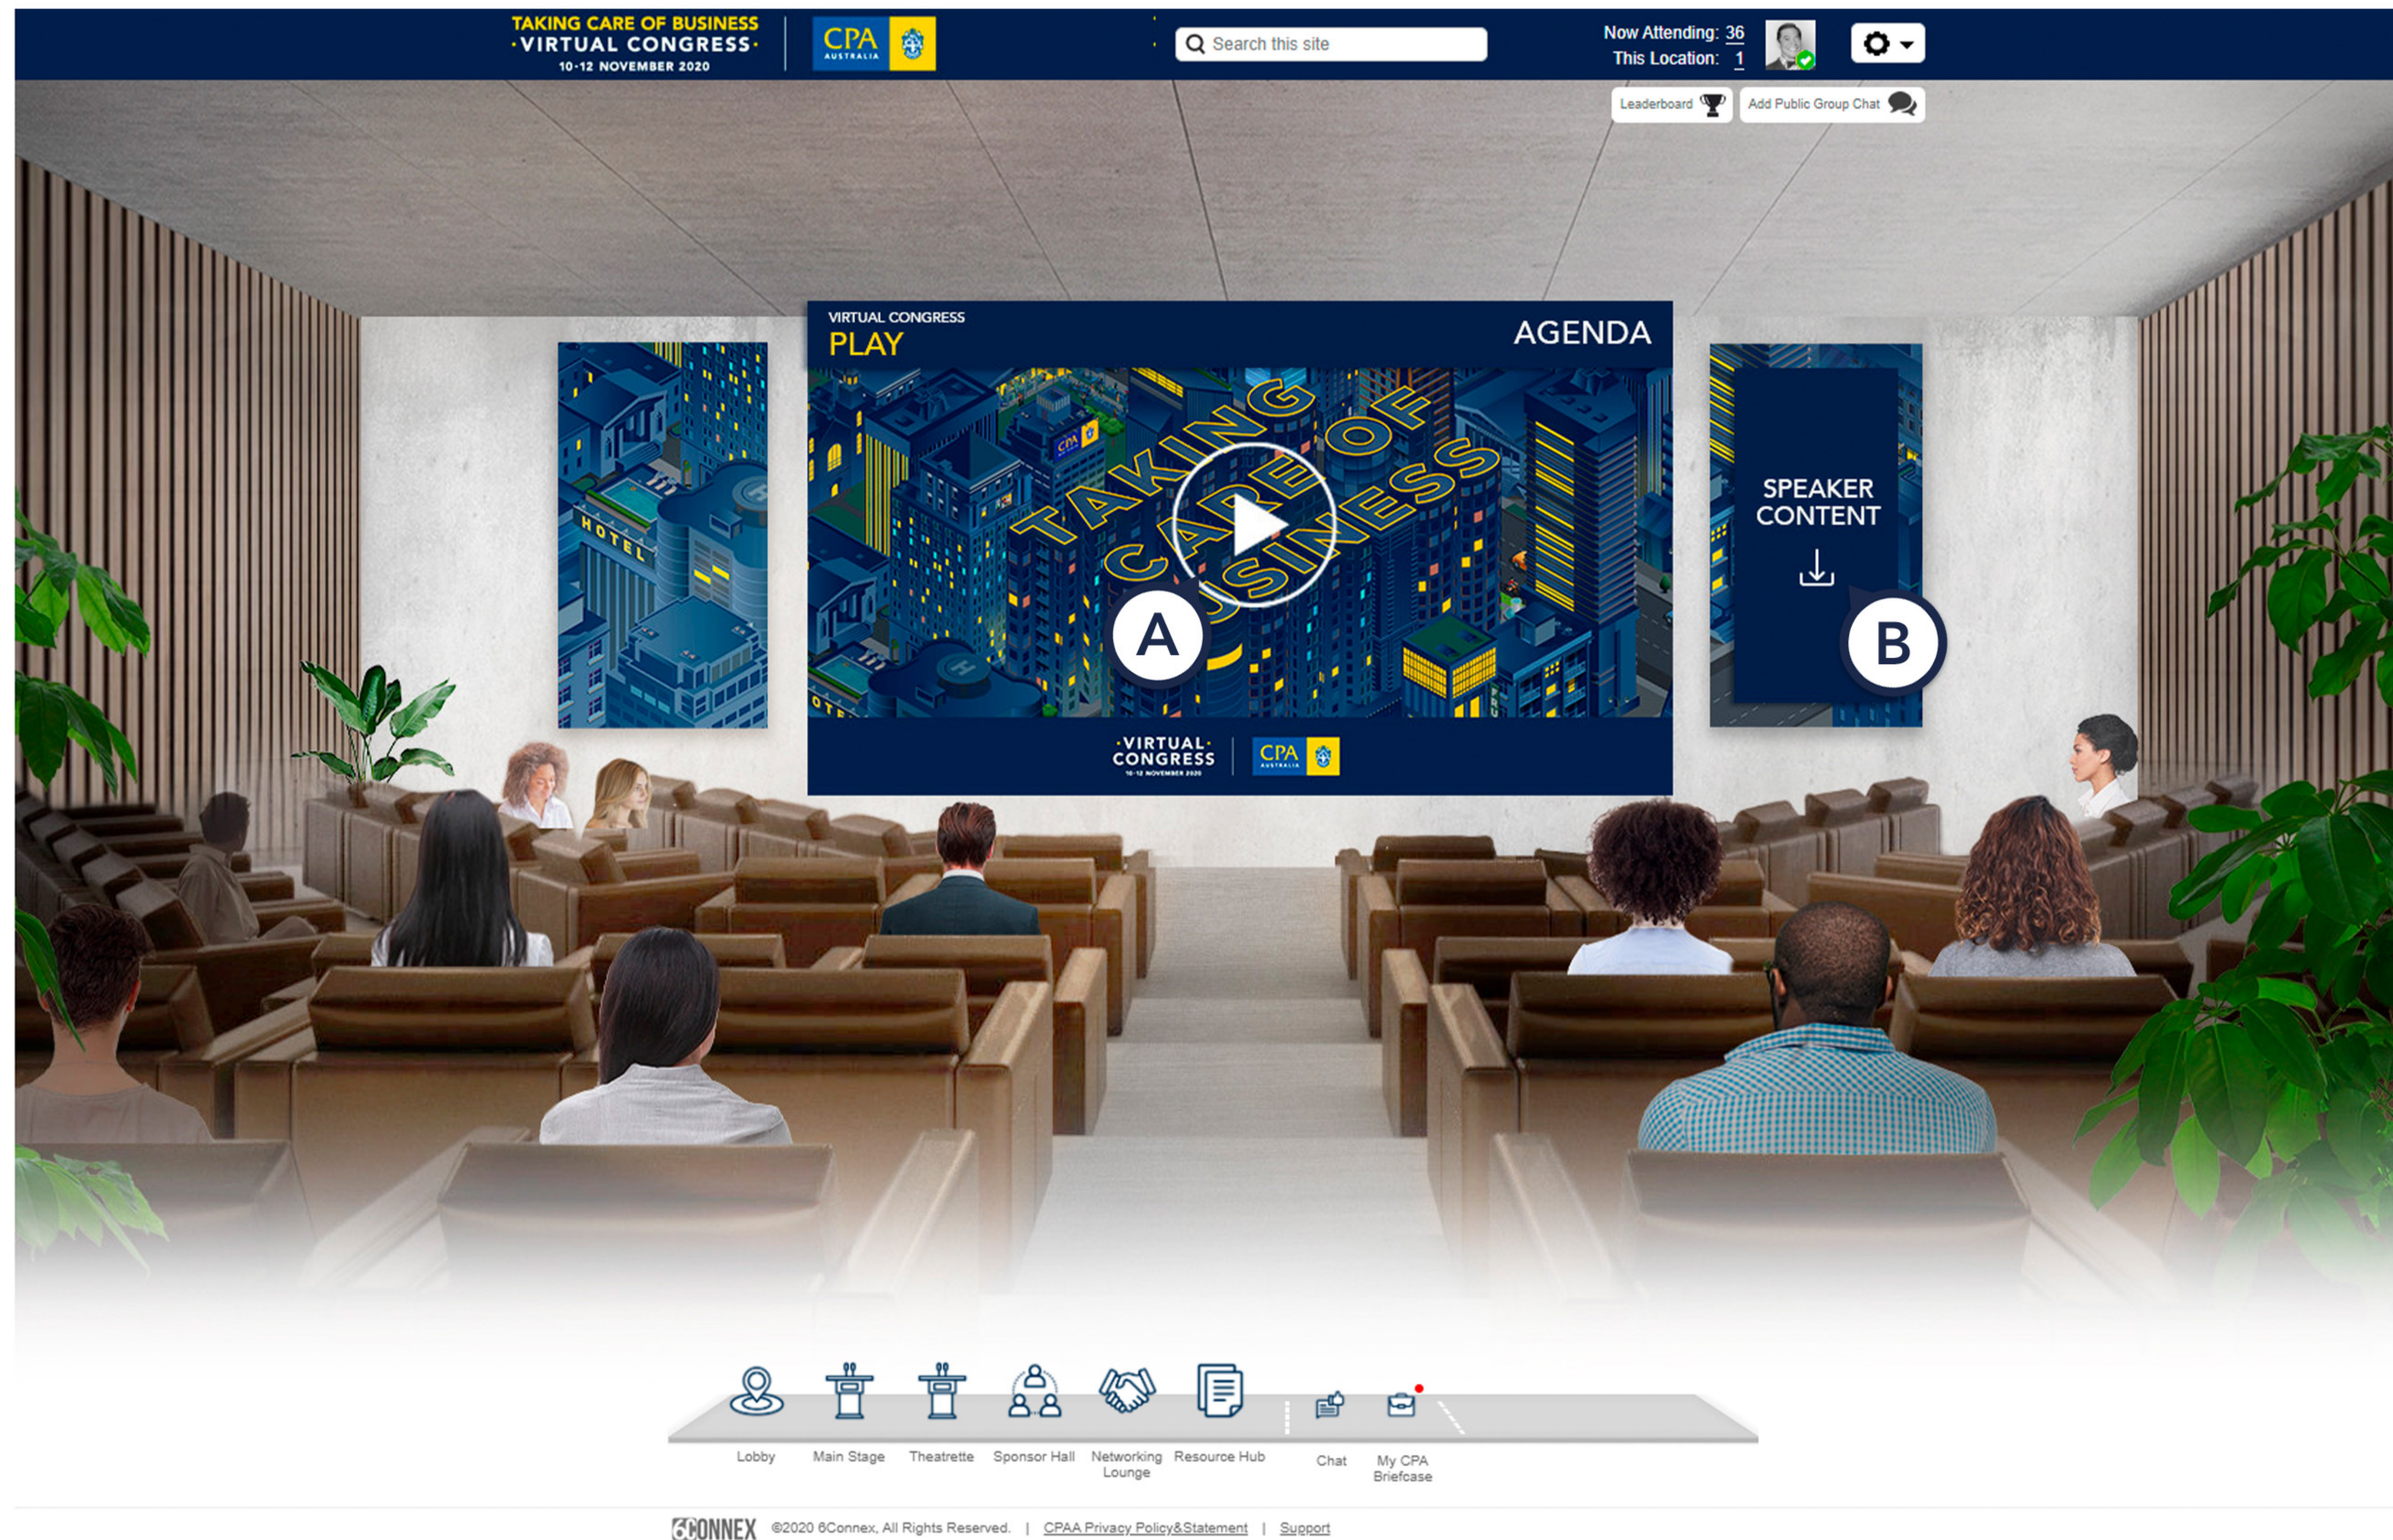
TAKING CARE OF BUSINESS
·VIRTUAL CONGRESS·
10-12 NOVEMBER 2020

CPA AUSTRALIA

Search this site

Now Attending: 36
This Location: 1

Leaderboard

Add Public Group Chat

VIRTUAL CONGRESS
PLAY

AGENDA

TAKING CARE OF BUSINESS

HOTEL

A

SPEAKER CONTENT

B

·VIRTUAL· CONGRESS
10-12 NOVEMBER 2020

CPA AUSTRALIA

Lobby

Main Stage

Theatrette

Sponsor Hall

Networking Lounge

Resource Hub

Chat

My CPA Briefcase

6CONNEX ©2020 6Connex, All Rights Reserved. | CPAA Privacy Policy&Statement | Support